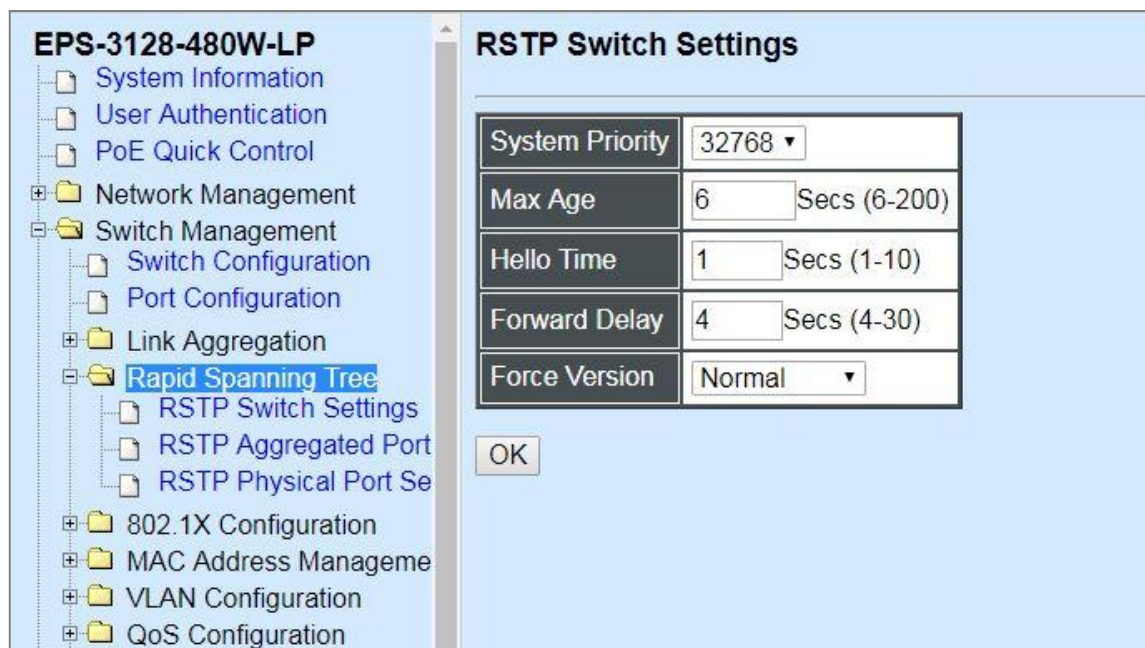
EPS-3128-480W-LP
System Information
User Authentication
PoE Quick Control
Network Management
Switch Management
Switch Configuration
Port Configuration
Link Aggregation
Rapid Spanning Tree
RSTP Switch Settings
RSTP Aggregated Port
RSTP Physical Port Se
802.1X Configuration
MAC Address Manageme
VLAN Configuration
QoS Configuration

RSTP Switch Settings

| System Priority | 32768 ▾ |
|---|---|
| Max Age | 6 Secs (6-200) |
| Hello Time | 1 Secs (1-10) |
| Forward Delay | 4 Secs (4-30) |
| Force Version | Normal ▾ |

OK